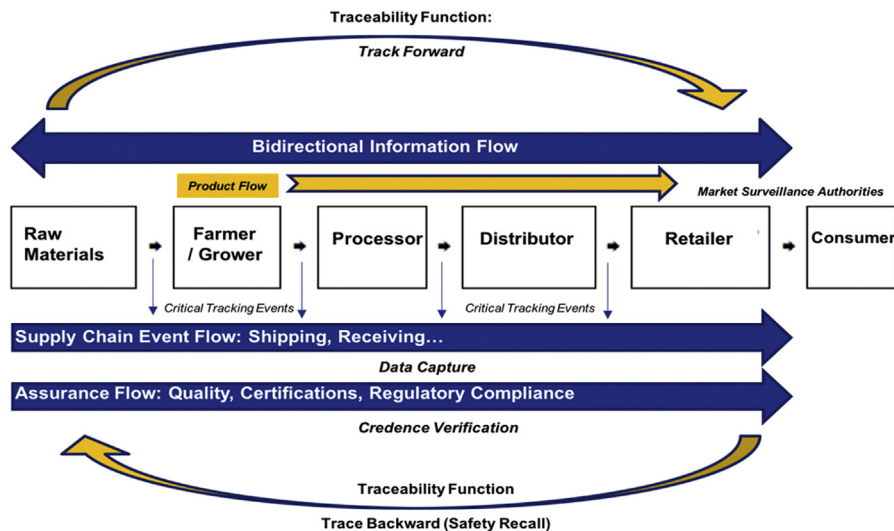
Traceability Function:

Track Forward

Bidirectional Information Flow

Product Flow

Market Surveillance Authorities

Raw Materials

Farmer / Grower

Processor

Distributor

Retailer

Consumer

Critical Tracking Events

Critical Tracking Events

Supply Chain Event Flow: Shipping, Receiving...

Data Capture

Assurance Flow: Quality, Certifications, Regulatory Compliance

Credence Verification

Traceability Function

Trace Backward (Safety Recall)